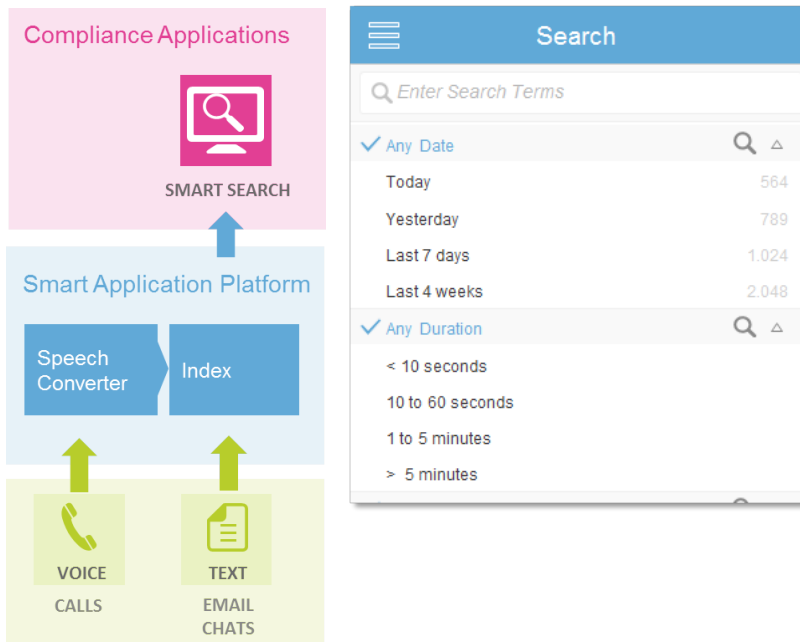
Compliance Applications

SMART SEARCH

Smart Application Platform

Speech Converter

Index

VOICE

CALLS

TEXT

EMAIL CHATS

Search

Enter Search Terms

Any Date

Today 564

Yesterday 789

Last 7 days 1.024

Last 4 weeks 2.048

Any Duration

< 10 seconds

10 to 60 seconds

1 to 5 minutes

> 5 minutes